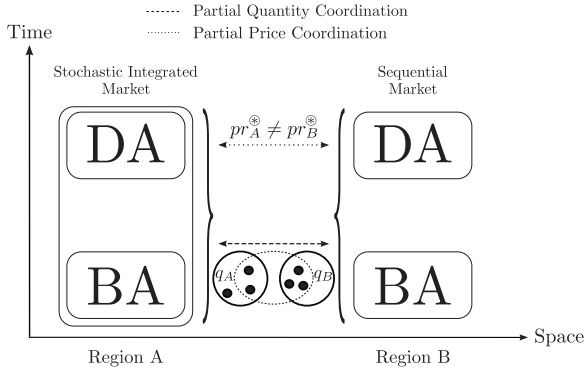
Partial Quantity Coordination
Partial Price Coordination

Time

Stochastic Integrated Market

Sequential Market

DA

$pr_A^{\circledast} \neq pr_B^{\circledast}$

DA

BA

$q_A$

$q_B$

BA

Space

Region A

Region B